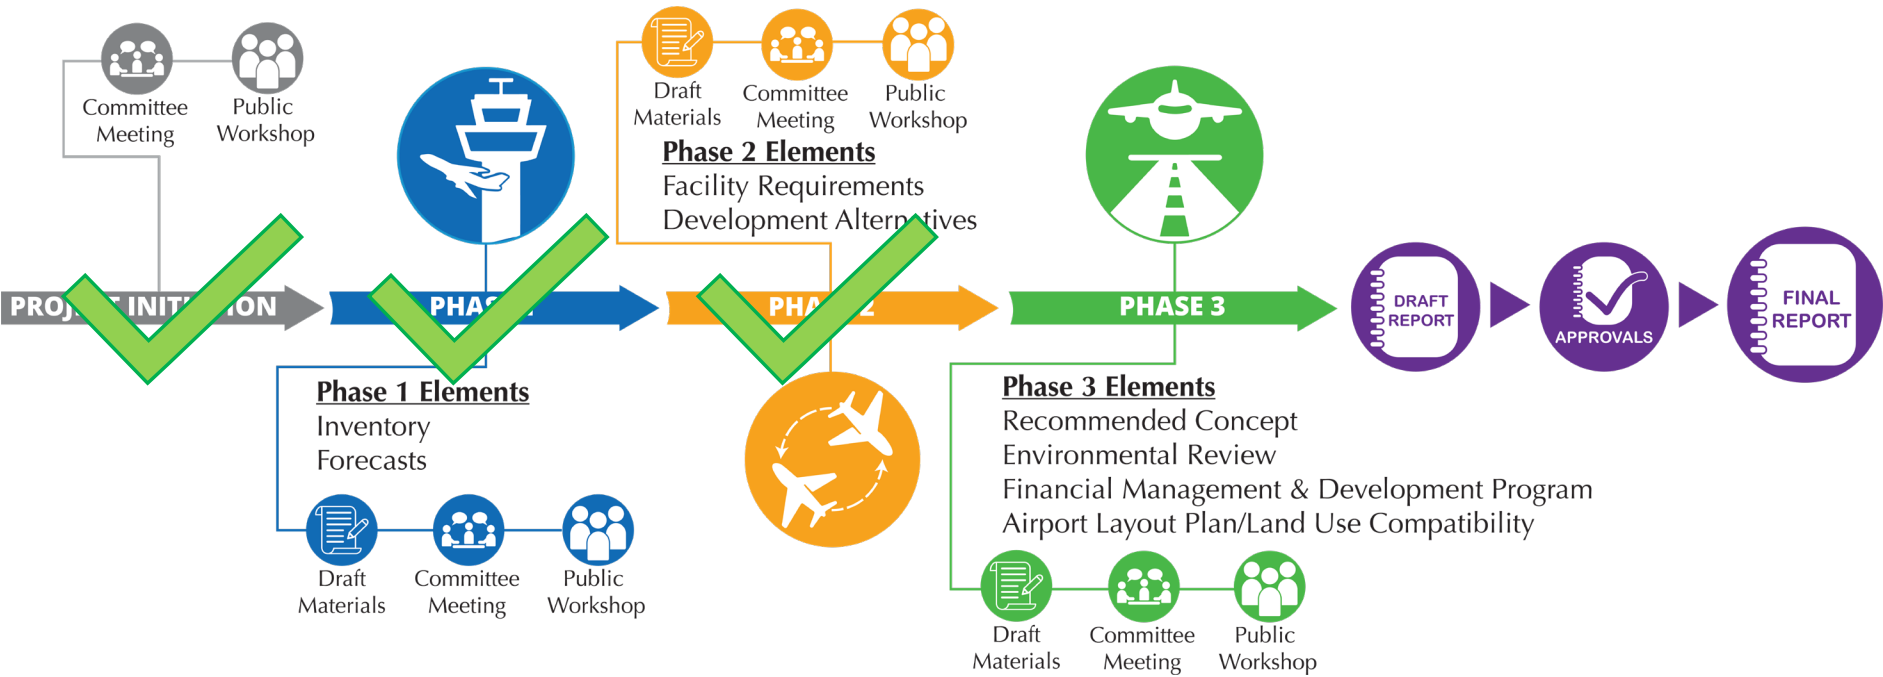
Committee Meeting

Public Workshop

PROJ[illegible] INIT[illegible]ION

PHA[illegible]

Phase 1 Elements
Inventory
Forecasts

Draft Materials

Committee Meeting

Public Workshop

Draft Materials

Committee Meeting

Public Workshop

Phase 2 Elements
Facility Requirements
Development Altern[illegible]tives

PHA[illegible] 2

PHASE 3

Phase 3 Elements
Recommended Concept
Environmental Review
Financial Management & Development Program
Airport Layout Plan/Land Use Compatibility

Draft Materials

Committee Meeting

Public Workshop

DRAFT REPORT

APPROVALS

FINAL REPORT